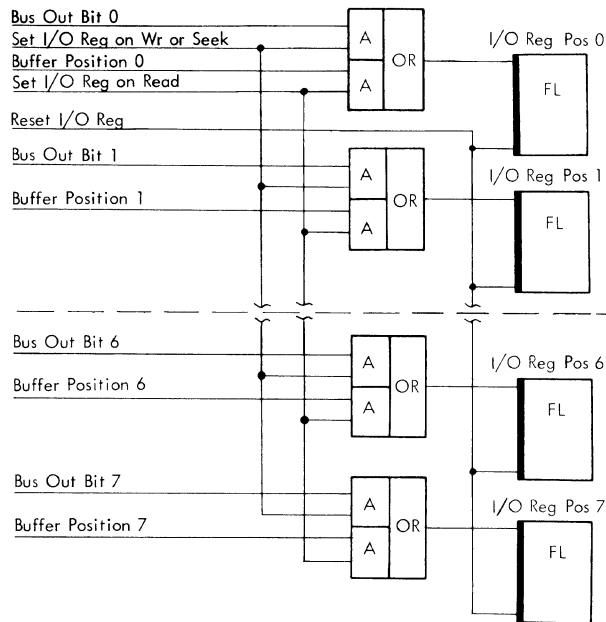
Bus Out Bit 0
Set I/O Reg on Wr or Seek
Buffer Position 0
Set I/O Reg on Read
Reset I/O Reg
Bus Out Bit 1
Buffer Position 1
Bus Out Bit 6
Buffer Position 6
Bus Out Bit 7
Buffer Position 7

A
A
OR
I/O Reg Pos 0
FL

A
A
OR
I/O Reg Pos 1
FL

A
A
OR
I/O Reg Pos 6
FL

A
A
OR
I/O Reg Pos 7
FL